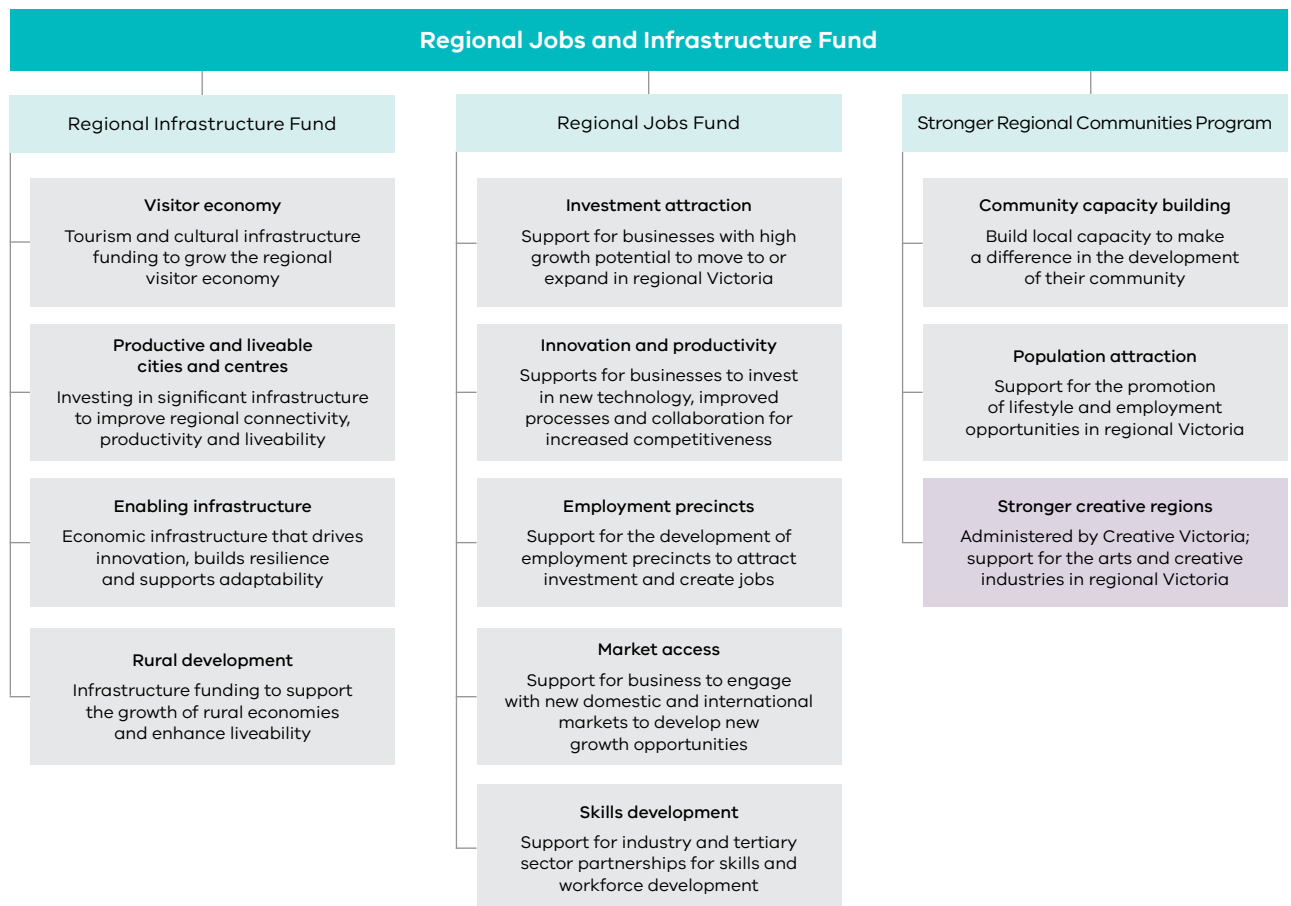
Regional Jobs and Infrastructure Fund

Regional Infrastructure Fund

Visitor economy
Tourism and cultural infrastructure funding to grow the regional visitor economy

Productive and liveable cities and centres
Investing in significant infrastructure to improve regional connectivity, productivity and liveability

Enabling infrastructure
Economic infrastructure that drives innovation, builds resilience and supports adaptability

Rural development
Infrastructure funding to support the growth of rural economies and enhance liveability

Regional Jobs Fund

Investment attraction
Support for businesses with high growth potential to move to or expand in regional Victoria

Innovation and productivity
Supports for businesses to invest in new technology, improved processes and collaboration for increased competitiveness

Employment precincts
Support for the development of employment precincts to attract investment and create jobs

Market access
Support for business to engage with new domestic and international markets to develop new growth opportunities

Skills development
Support for industry and tertiary sector partnerships for skills and workforce development

Stronger Regional Communities Program

Community capacity building
Build local capacity to make a difference in the development of their community

Population attraction
Support for the promotion of lifestyle and employment opportunities in regional Victoria

Stronger creative regions
Administered by Creative Victoria; support for the arts and creative industries in regional Victoria